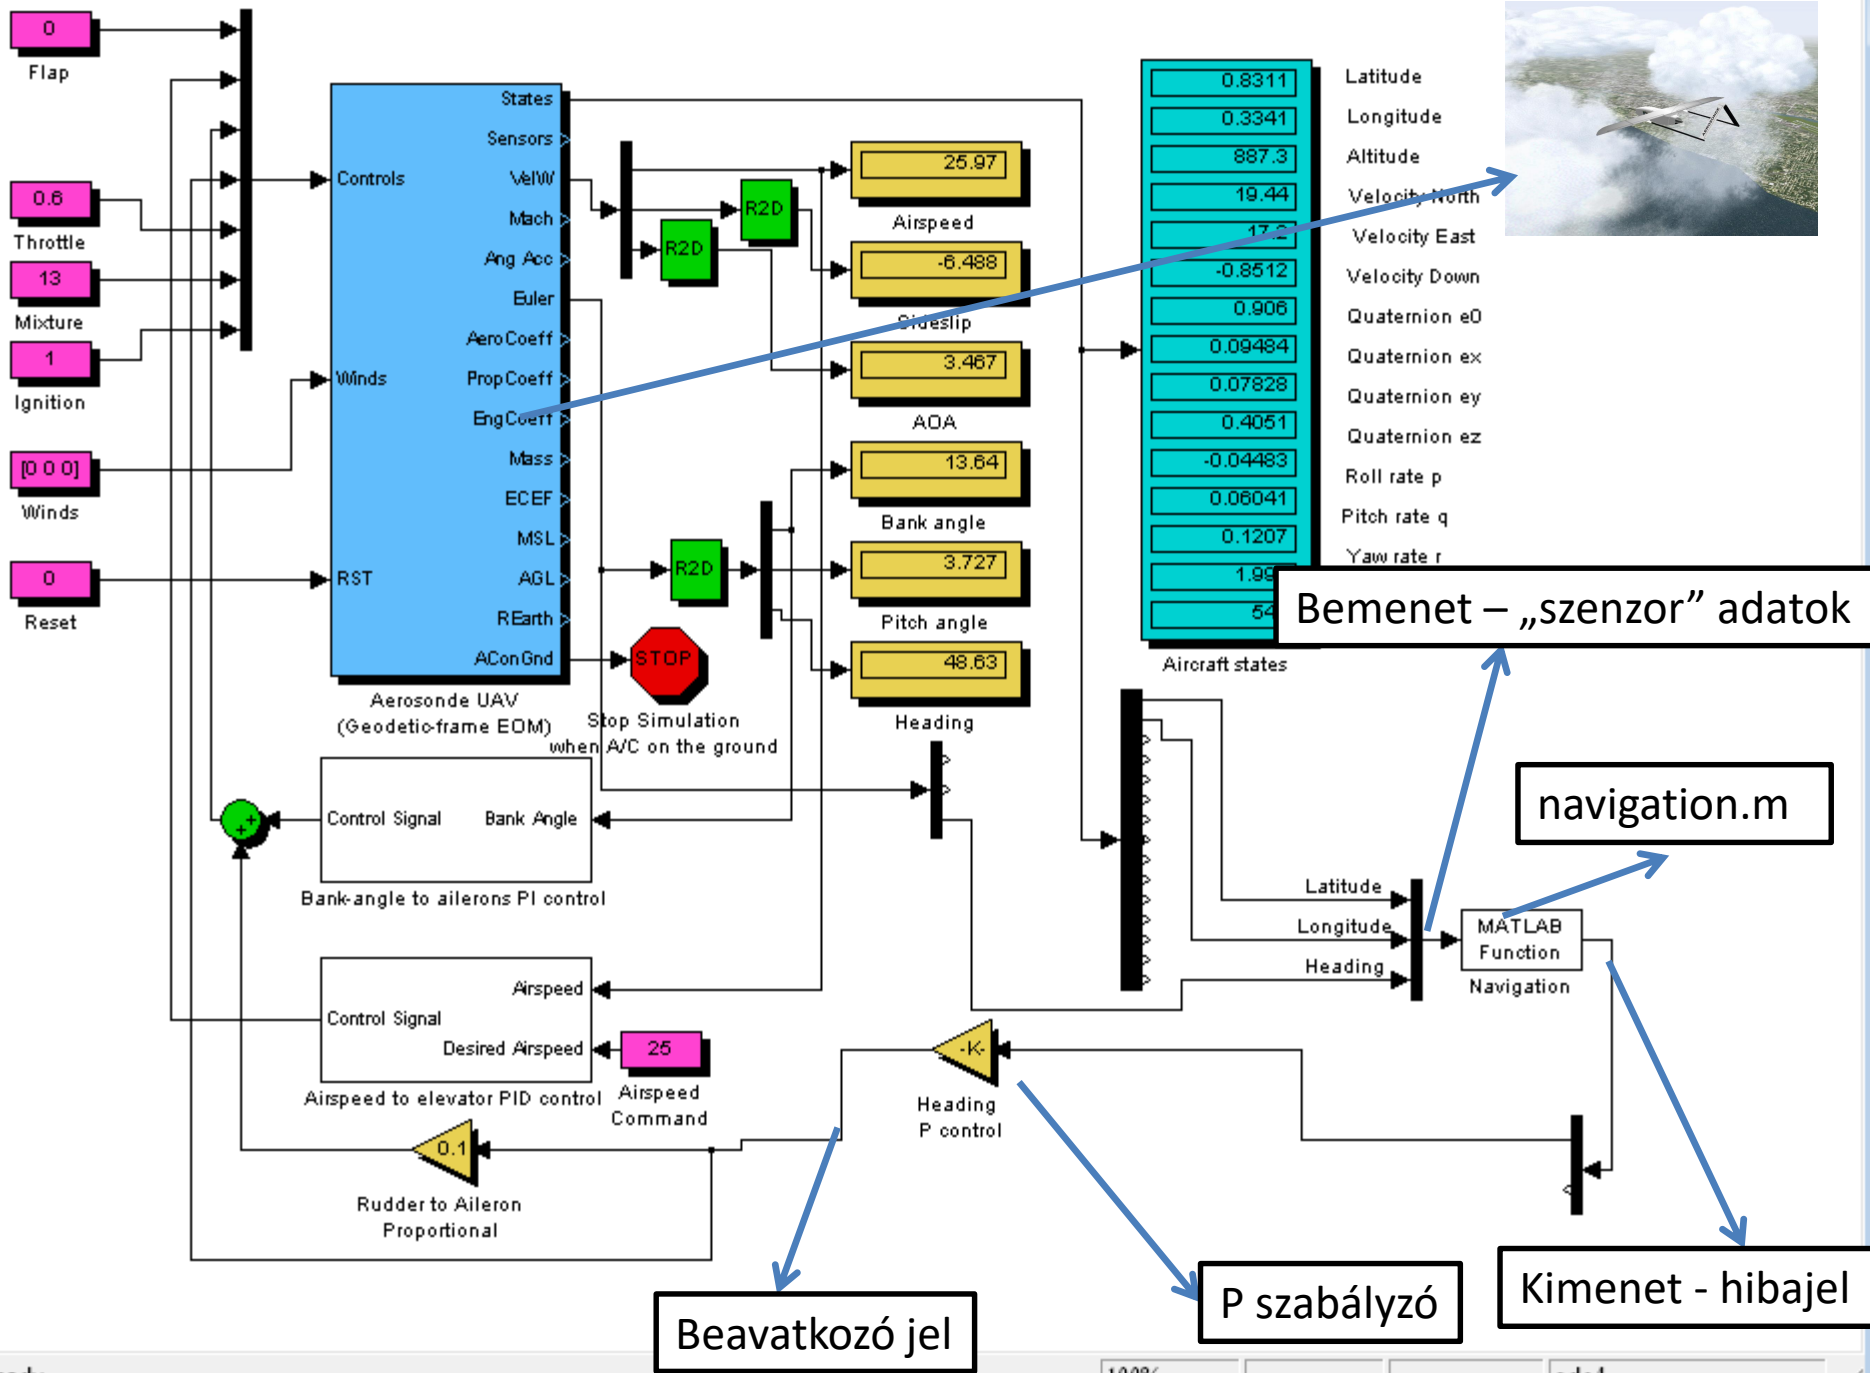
0
Flap

0.6
Throttle

13
Mixture

1
Ignition

[0 0 0]
Winds

0
Reset

Controls
Winds
RST

States
Sensors
VelW
Mach
Ang Acc
Euler
AeroCoeff
PropCoeff
EngCoeff
Mass
ECEF
MSL
AGL
REarth
AConGnd

Aerosonde UAV
(Geodetic-frame EOM)

R2D
R2D
R2D

25.97
Airspeed

-6.488
Sideslip

3.467
AOA

13.64
Bank angle

3.727
Pitch angle

48.63
Heading

STOP
Stop Simulation
when A/C on the ground

| 0.8311 | Latitude |
|---|---|
| 0.3341 | Longitude |
| 887.3 | Altitude |
| 19.44 | Velocity North |
| 17.2 | Velocity East |
| -0.8512 | Velocity Down |
| 0.906 | Quaternion e0 |
| 0.09484 | Quaternion ex |
| 0.07828 | Quaternion ey |
| 0.4051 | Quaternion ez |
| -0.04483 | Roll rate p |
| 0.06041 | Pitch rate q |
| 0.1207 | Yaw rate r |
| 1.99 | |
| 54 | |

Aircraft states

Bemenet – „szenzor” adatok

navigation.m

Control Signal
Bank Angle
Bank-angle to ailerons PI control

Latitude
Longitude
Heading

MATLAB
Function
Navigation

Airspeed
Control Signal
Desired Airspeed
Airspeed to elevator PID control

25
Airspeed
Command

-K-
Heading
P control

0.1
Rudder to Aileron
Proportional

Beavatkozó jel

P szabályzó

Kimenet - hibajel